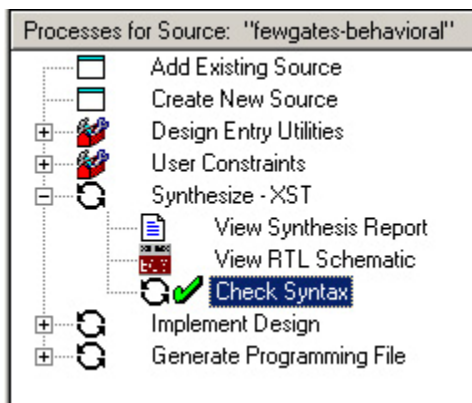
Processes for Source: "fewgates-behavioral"

Add Existing Source
Create New Source
Design Entry Utilities
User Constraints
Synthesize - XST
View Synthesis Report
View RTL Schematic
Check Syntax
Implement Design
Generate Programming File